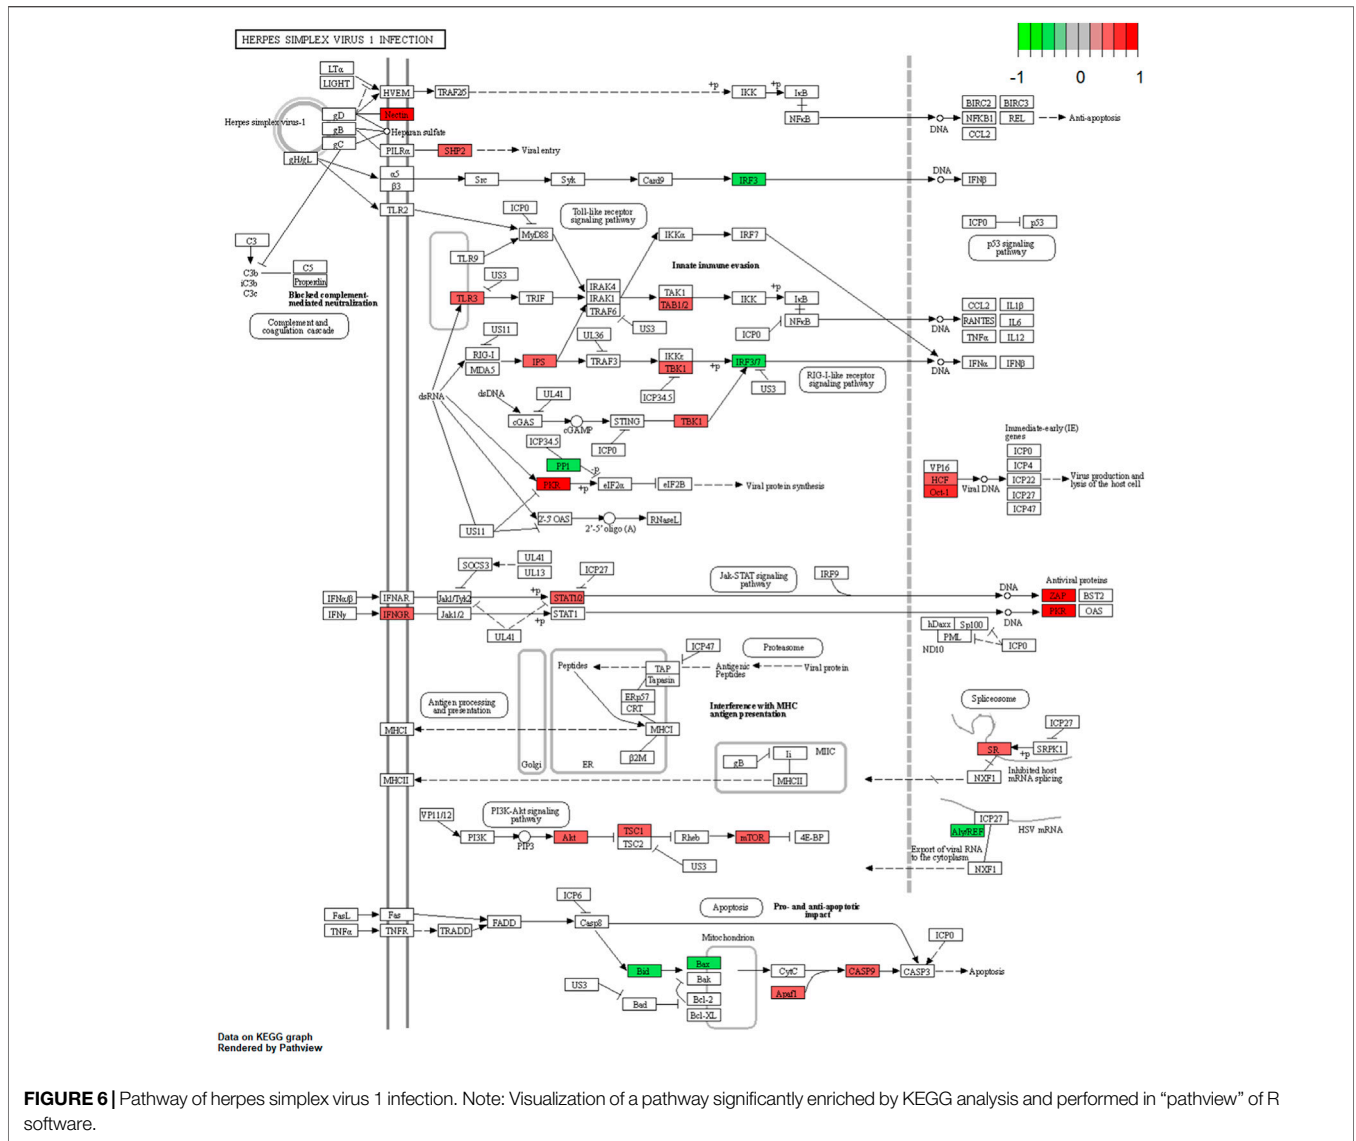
HERPES SIMPLEX VIRUS 1 INFECTION

-1 0 1

LTα
LIGHT
HVEM
TRAF2/5
+p
IKK
+p
IκB
NFκB
DNA
BIRC2
BIRC3
NFKB1
REL
CCL2
Anti-apoptosis
Herpes simplex virus-1
gD
Nectin
gB
Heparan sulfate
gC
PILRα
SHP2
Viral entry
gH/gL
α5
β3
Src
Syk
Card9
IRF3
DNA
IFNβ
TLR2
ICP0
MyD88
Toll-like receptor signaling pathway
ICP0
p53
p53 signaling pathway
C3
C3b
iC3b
C3c
C5
Properdin
Blocked complement-mediated neutralization
Complement and coagulation cascade
TLR9
US3
TLR3
TRIF
IRAK4
IRAK1
TRAF6
US3
IKKα
IRF7
Innate immune evasion
TAK1
TAB1/2
IKK
+p
IκB
NFκB
ICP0
CCL2
IL1β
RANTES
IL6
TNFα
IL12
DNA
US11
RIG-I
MDA5
IPS
UL36
TRAF3
IKKε
TBK1
+p
IRF3/7
US3
RIG-I-like receptor signaling pathway
DNA
IFNα
IFNβ
dsRNA
dsDNA
UL41
cGAS
cGAMP
STING
TBK1
ICP34.5
ICP0
ICP34.5
PP1
-p
PKR
+p
eIF2α
eIF2B
Viral protein synthesis
US11
2'-5' OAS
2'-5' oligo (A)
RNaseL
Immediate-early (IE) genes
VP16
HCF
Oct-1
Viral DNA
ICP0
ICP4
ICP22
ICP27
ICP47
Virus production and lysis of the host cell
SOCS3
UL41
UL13
ICP27
+p
Jak-STAT signaling pathway
IRF9
DNA
Antiviral proteins
IFNα/β
IFNAR
Jak1/Tyk2
STAT1/2
ZAP
BST2
IFNγ
IFNGR
Jak1/2
+p
STAT1
DNA
PKR
OAS
UL41
hDaxx
Sp100
PML
ND10
ICP0
ICP47
Proteasome
Peptides
TAP
Tapasin
Antigenic Peptides
Viral protein
ERp57
CRT
Antigen processing and presentation
Interference with MHC antigen presentation
MHCI
MHCI
Golgi
ER
β2M
gB
Ii
MHCII
MIIC
MHCII
Spliceosome
ICP27
SR
+p
SRPK1
NXF1
Inhibited host mRNA splicing
VP11/12
PI3K-Akt signaling pathway
PI3K
PIP3
Akt
TSC1
TSC2
Rheb
mTOR
4E-BP
US3
ICP27
Aly/REF
HSV mRNA
Export of viral RNA to the cytoplasm
NXF1
ICP6
FasL
Fas
FADD
TNFα
TNFR
TRADD
Casp8
Apoptosis
Pro- and anti-apoptotic impact
Mitochondrion
ICP0
Bid
Bax
Bak
CytC
CASP9
CASP3
Apoptosis
US3
Bad
Bcl-2
Bcl-XL
Apaf1

Data on KEGG graph
Rendered by Pathview

FIGURE 6 | Pathway of herpes simplex virus 1 infection. Note: Visualization of a pathway significantly enriched by KEGG analysis and performed in "pathview" of R software.